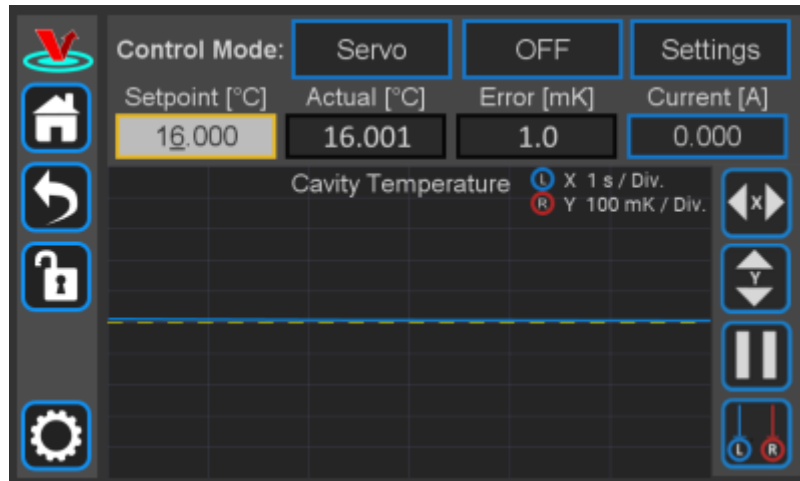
Control Mode: Servo OFF Settings

| Setpoint [°C] | Actual [°C] | Error [mK] | Current [A] |
|---|---|---|---|
| 16.000 | 16.001 | 1.0 | 0.000 |

Cavity Temperature
L X 1 s / Div.
R Y 100 mK / Div.

X
Y
L R